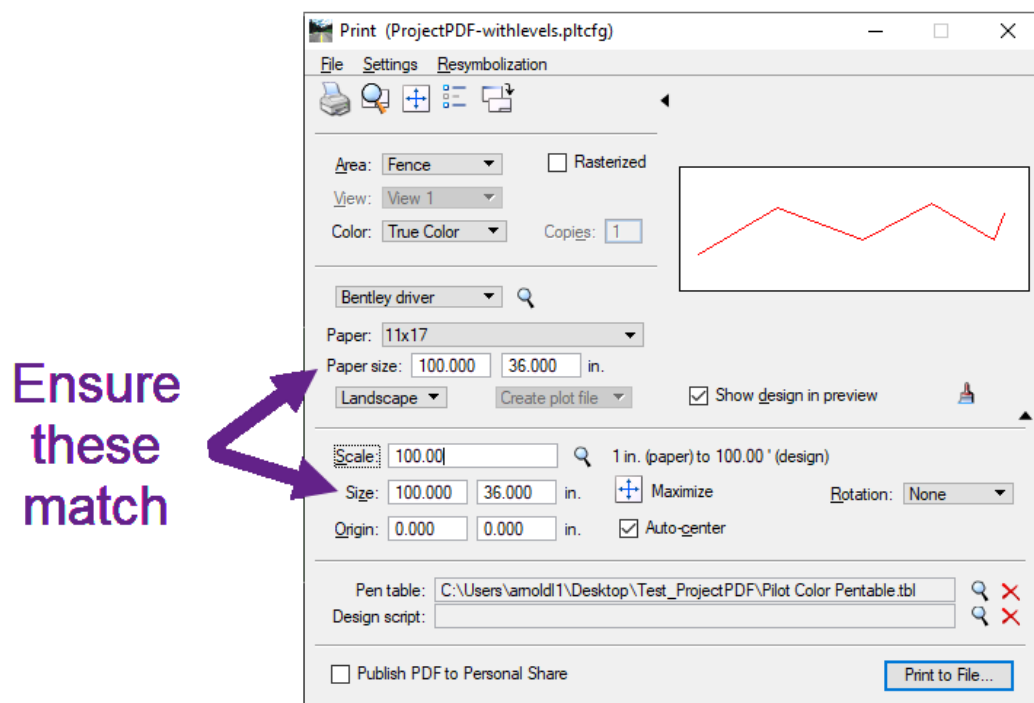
Ensure these match

Print (ProjectPDF-withlevels.pltcfg)

File Settings Resymbolization

Area: Fence
Rasterized
View: View 1
Color: True Color
Copies: 1

Bentley driver

Paper: 11x17
Paper size: 100.000 36.000 in.
Landscape
Create plot file
Show design in preview

Scale: 100.00
1 in. (paper) to 100.00 ' (design)
Size: 100.000 36.000 in.
Maximize
Rotation: None
Origin: 0.000 0.000 in.
Auto-center

Pen table: C:\Users\arnoldl1\Desktop\Test_ProjectPDF\Pilot Color Pentable.tbl
Design script:

Publish PDF to Personal Share
Print to File...